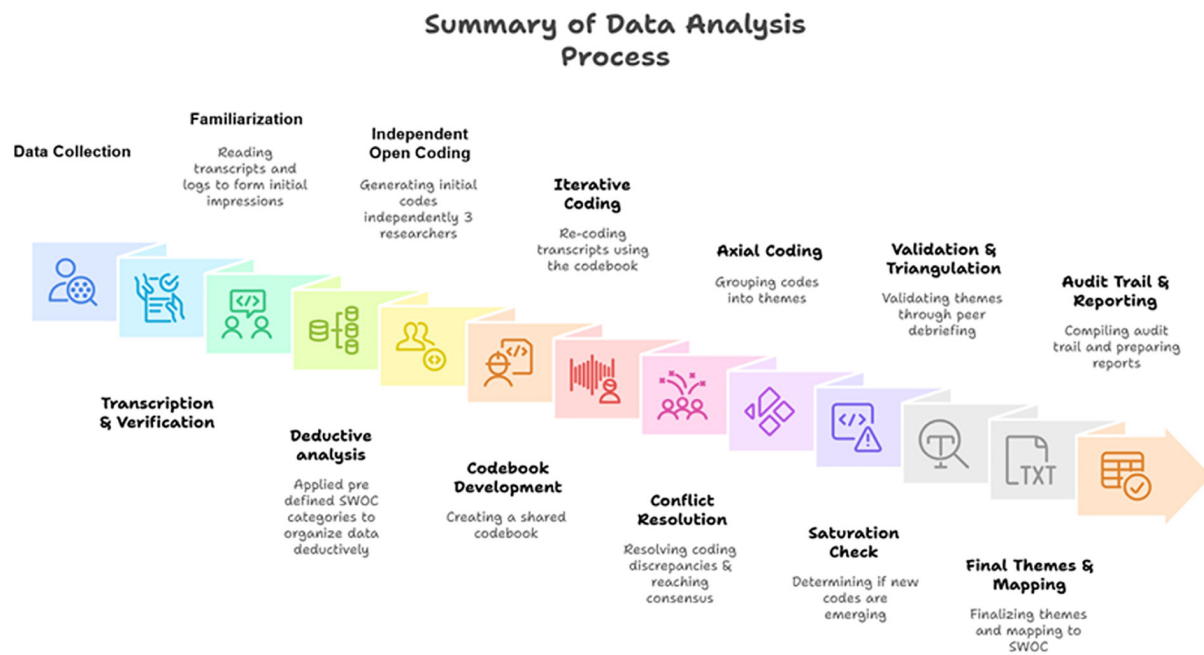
Summary of Data Analysis Process

Data Collection

Familiarization

Reading transcripts and logs to form initial impressions

Independent Open Coding

Generating initial codes independently 3 researchers

Iterative Coding

Re-coding transcripts using the codebook

Axial Coding

Grouping codes into themes

Validation & Triangulation

Validating themes through peer debriefing

Audit Trail & Reporting

Compiling audit trail and preparing reports

TXT

Transcription & Verification

Deductive analysis

Applied pre defined SWOC categories to organize data deductively

Codebook Development

Creating a shared codebook

Conflict Resolution

Resolving coding discrepancies & reaching consensus

Saturation Check

Determining if new codes are emerging

Final Themes & Mapping

Finalizing themes and mapping to SWOC